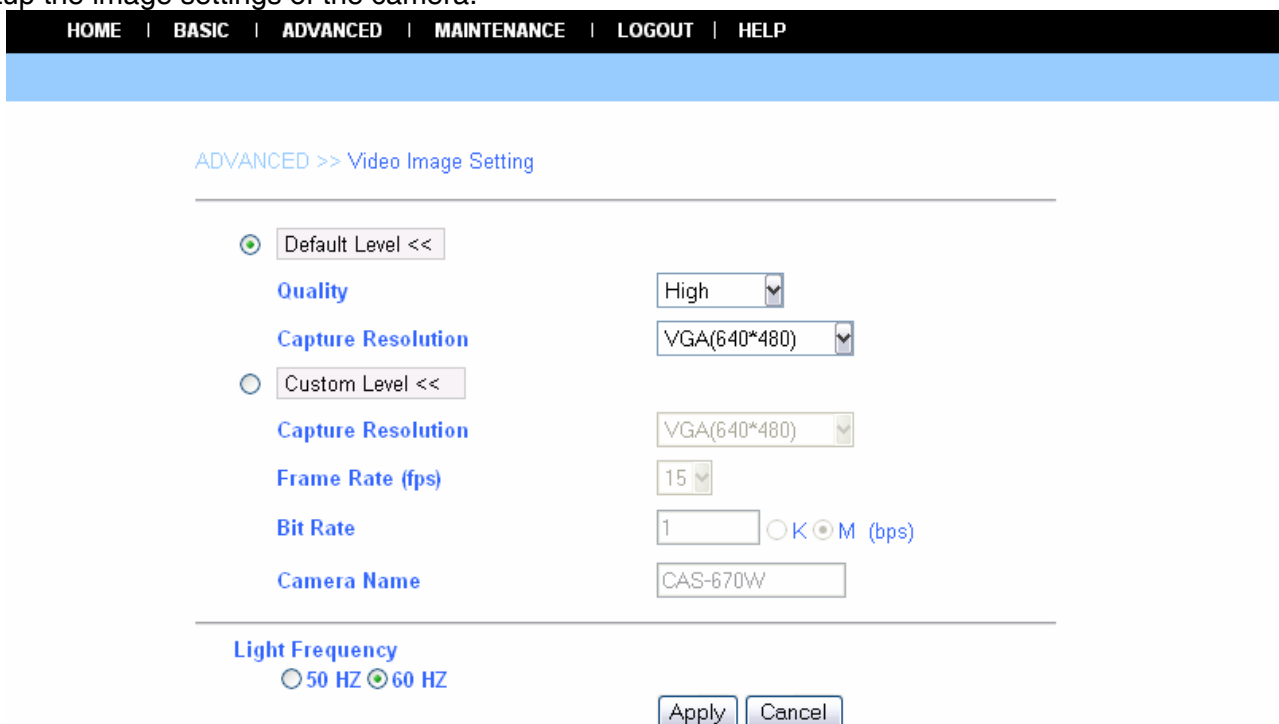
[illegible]up the image settings of the camera.

HOME | BASIC | ADVANCED | MAINTENANCE | LOGOUT | HELP

ADVANCED >> Video Image Setting

Default Level <<

Quality High

Capture Resolution VGA(640*480)

Custom Level <<

Capture Resolution VGA(640*480)

Frame Rate (fps) 15

Bit Rate 1 K M (bps)

Camera Name CAS-670W

Light Frequency
50 HZ 60 HZ

Apply Cancel